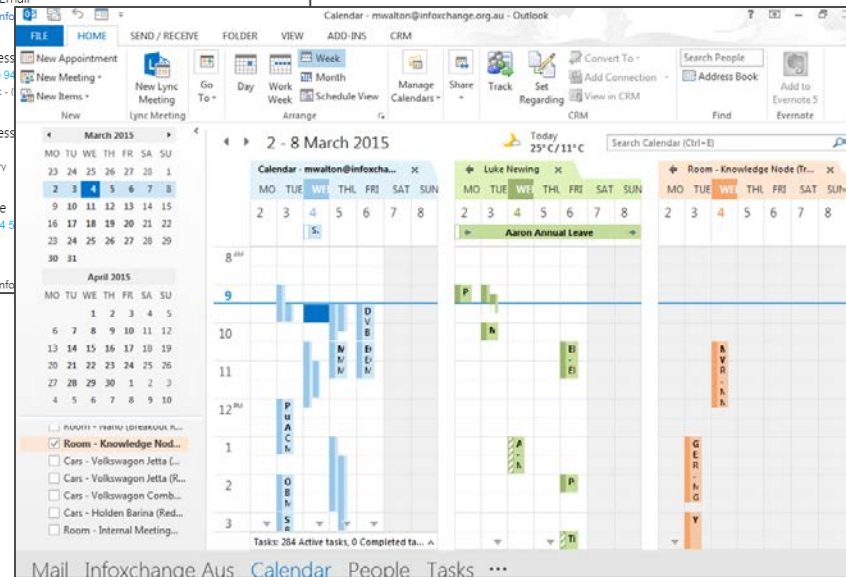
Calendar - mwalton@infoxchange.org.au - Outlook

FILE HOME SEND / RECEIVE FOLDER VIEW ADD-INS CRM

New Appointment
New Meeting
New Items
New

New Lync Meeting
Lync Meeting

Go To

Day Work Week Week Month Schedule View
Arrange

Manage Calendars

Share

Track

Set Regarding

Convert To
Add Connection
View in CRM
CRM

Search People
Address Book
Find

Add to Evernote 5
Evernote

March 2015
MO TU WE TH FR SA SU
23 24 25 26 27 28 1
2 3 4 5 6 7 8
9 10 11 12 13 14 15
16 17 18 19 20 21 22
23 24 25 26 27 28 29
30 31

April 2015
MO TU WE TH FR SA SU
1 2 3 4 5
6 7 8 9 10 11 12
13 14 15 16 17 18 19
20 21 22 23 24 25 26
27 28 29 30 1 2 3
4 5 6 7 8 9 10

Room - Nano (Breakout R...
Room - Knowledge Nod...
Cars - Volkswagon Jetta (...
Cars - Volkswagon Jetta (R...
Cars - Volkswagon Comb...
Cars - Holden Barina (Red...
Room - Internal Meeting...

2 - 8 March 2015

Today 25° C / 11° C

Search Calendar (Ctrl+E)

Calendar - mwalton@infoxcha...
MO TUE WE THU FRI SAT SUN
2 3 4 5 6 7 8

Luke Newing
MO TUE WE THU FRI SAT SUN
2 3 4 5 6 7 8
Aaron Annual Leave

Room - Knowledge Node (Tr...
MO TUE WE THU FRI SAT SUN
2 3 4 5 6 7 8

8 AM
9
10
11
12 PM
1
2
3

Tasks: 284 Active tasks, 0 Completed ta...

Mail Infoxchange Aus Calendar People Tasks ···